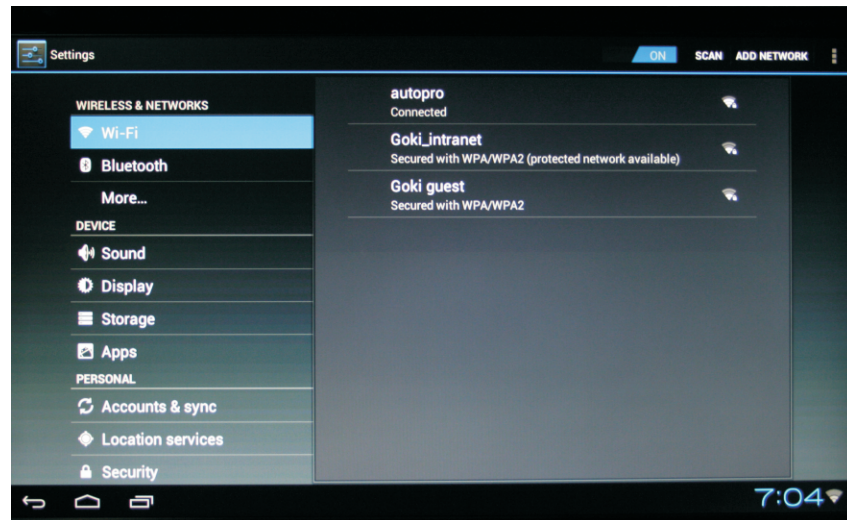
Settings

ON SCAN ADD NETWORK

WIRELESS & NETWORKS

Wi-Fi

Bluetooth

More...

DEVICE

Sound

Display

Storage

Apps

PERSONAL

Accounts & sync

Location services

Security

autopro
Connected

Goki_intranet
Secured with WPA/WPA2 (protected network available)

Goki guest
Secured with WPA/WPA2

7:04